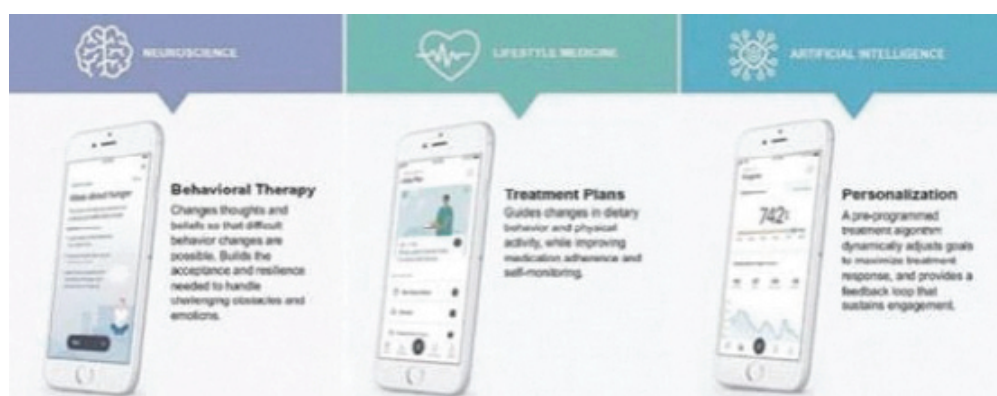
NEUROSCIENCE

LIFESTYLE MEDICINE

ARTIFICIAL INTELLIGENCE

Behavioral Therapy
Changes thoughts and beliefs so that difficult behavior changes are possible. Builds the acceptance and resilience needed to handle challenging obstacles and emotions.

Treatment Plans
Guides changes in dietary behavior and physical activity, while improving medication adherence and self-monitoring.

742

Personalization
A pre-programmed treatment algorithm dynamically adjusts goals to maximize treatment response, and provides a feedback loop that sustains engagement.